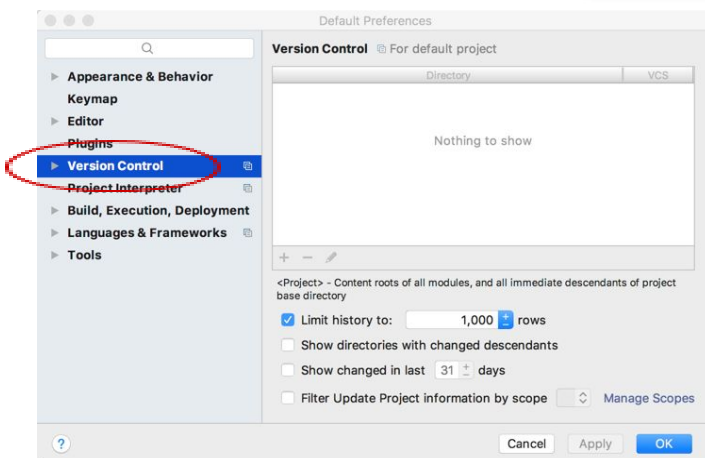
Default Preferences

Appearance & Behavior
Keymap
Editor
Plugins
Version Control
Project Interpreter
Build, Execution, Deployment
Languages & Frameworks
Tools

Version Control For default project

| Directory | VCS |
|---|---|

Nothing to show

+ −

<Project> - Content roots of all modules, and all immediate descendants of project base directory

Limit history to: 1,000 rows

Show directories with changed descendants

Show changed in last 31 days

Filter Update Project information by scope Manage Scopes

?

Cancel Apply OK